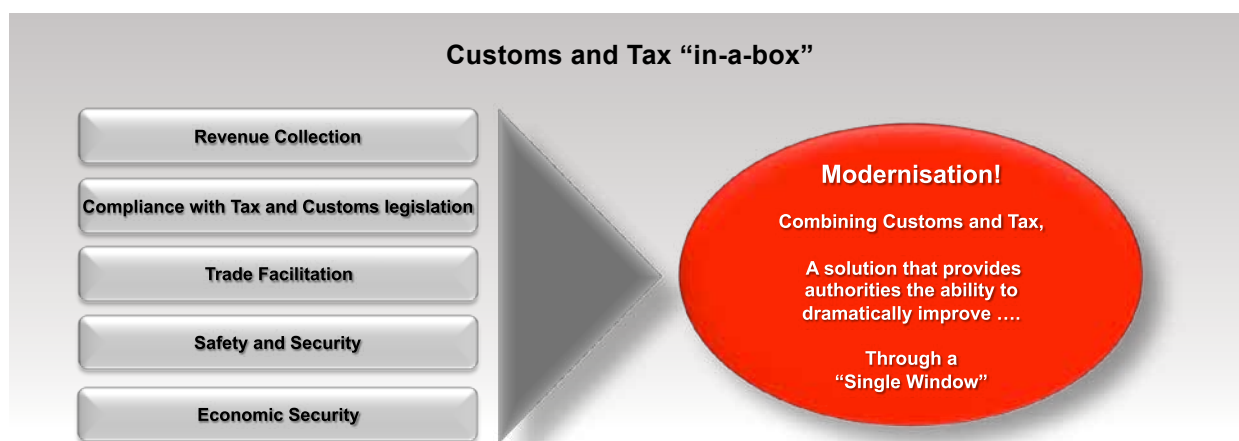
Customs and Tax “in-a-box”

Revenue Collection

Compliance with Tax and Customs legislation

Trade Facilitation

Safety and Security

Economic Security

Modernisation!

Combining Customs and Tax,

A solution that provides authorities the ability to dramatically improve ….

Through a “Single Window”